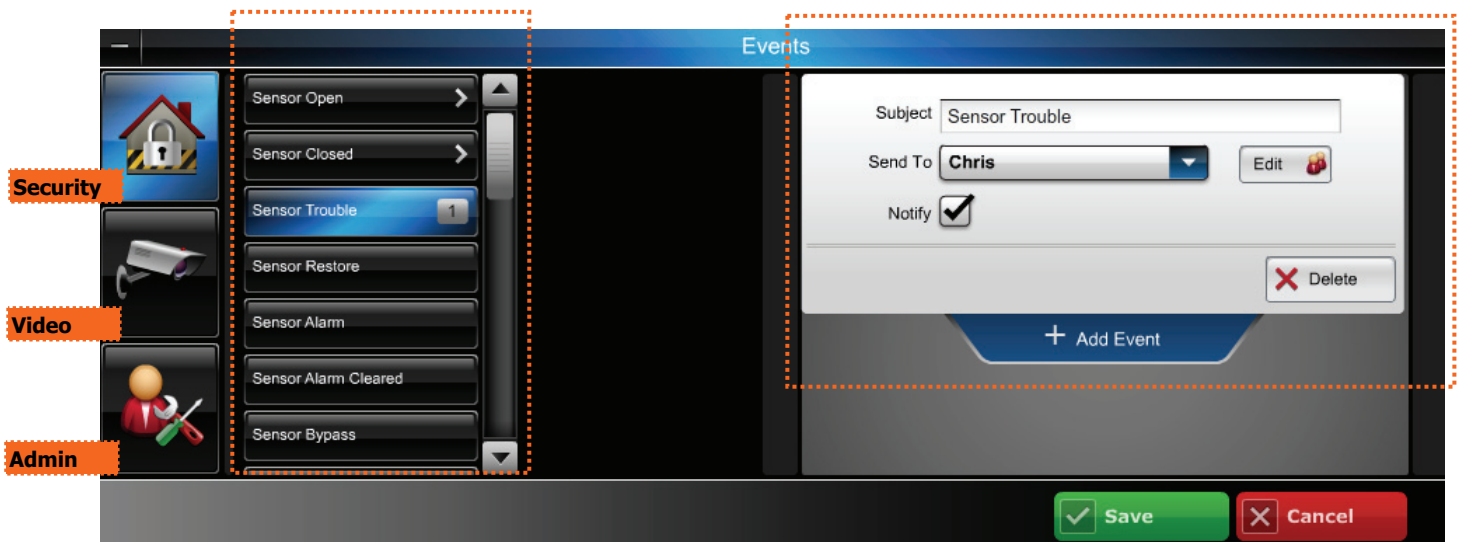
Events

Security

Video

Admin

Sensor Open

Sensor Closed

Sensor Trouble 1

Sensor Restore

Sensor Alarm

Sensor Alarm Cleared

Sensor Bypass

Subject Sensor Trouble

Send To Chris

Edit

Notify

Delete

+ Add Event

Save

Cancel